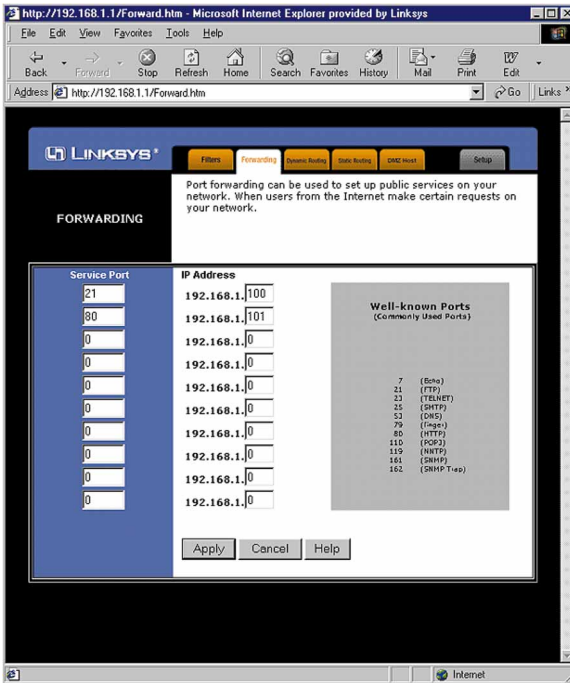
http://192.168.1.1/Forward.htm - Microsoft Internet Explorer provided by Linksys

File Edit View Favorites Tools Help

Back Forward Stop Refresh Home Search Favorites History Mail Print Edit

Address http://192.168.1.1/Forward.htm Go Links

LINKSYS®

Filters Forwarding Dynamic Routing Static Routing DMZ Host Setup

FORWARDING

Port forwarding can be used to set up public services on your network. When users from the Internet make certain requests on your network.

| Service Port | IP Address |
|---|---|
| 21 | 192.168.1. 100 |
| 80 | 192.168.1. 101 |
| 0 | 192.168.1. 0 |
| 0 | 192.168.1. 0 |
| 0 | 192.168.1. 0 |
| 0 | 192.168.1. 0 |
| 0 | 192.168.1. 0 |
| 0 | 192.168.1. 0 |
| 0 | 192.168.1. 0 |
| 0 | 192.168.1. 0 |

Well-known Ports
(Commonly Used Ports)

7 (Echo)
21 (FTP)
23 (TELNET)
25 (SMTP)
53 (DNS)
79 (finger)
80 (HTTP)
110 (POP3)
119 (NNTP)
161 (SNMP)
162 (SNMP Trap)

Apply Cancel Help

Internet